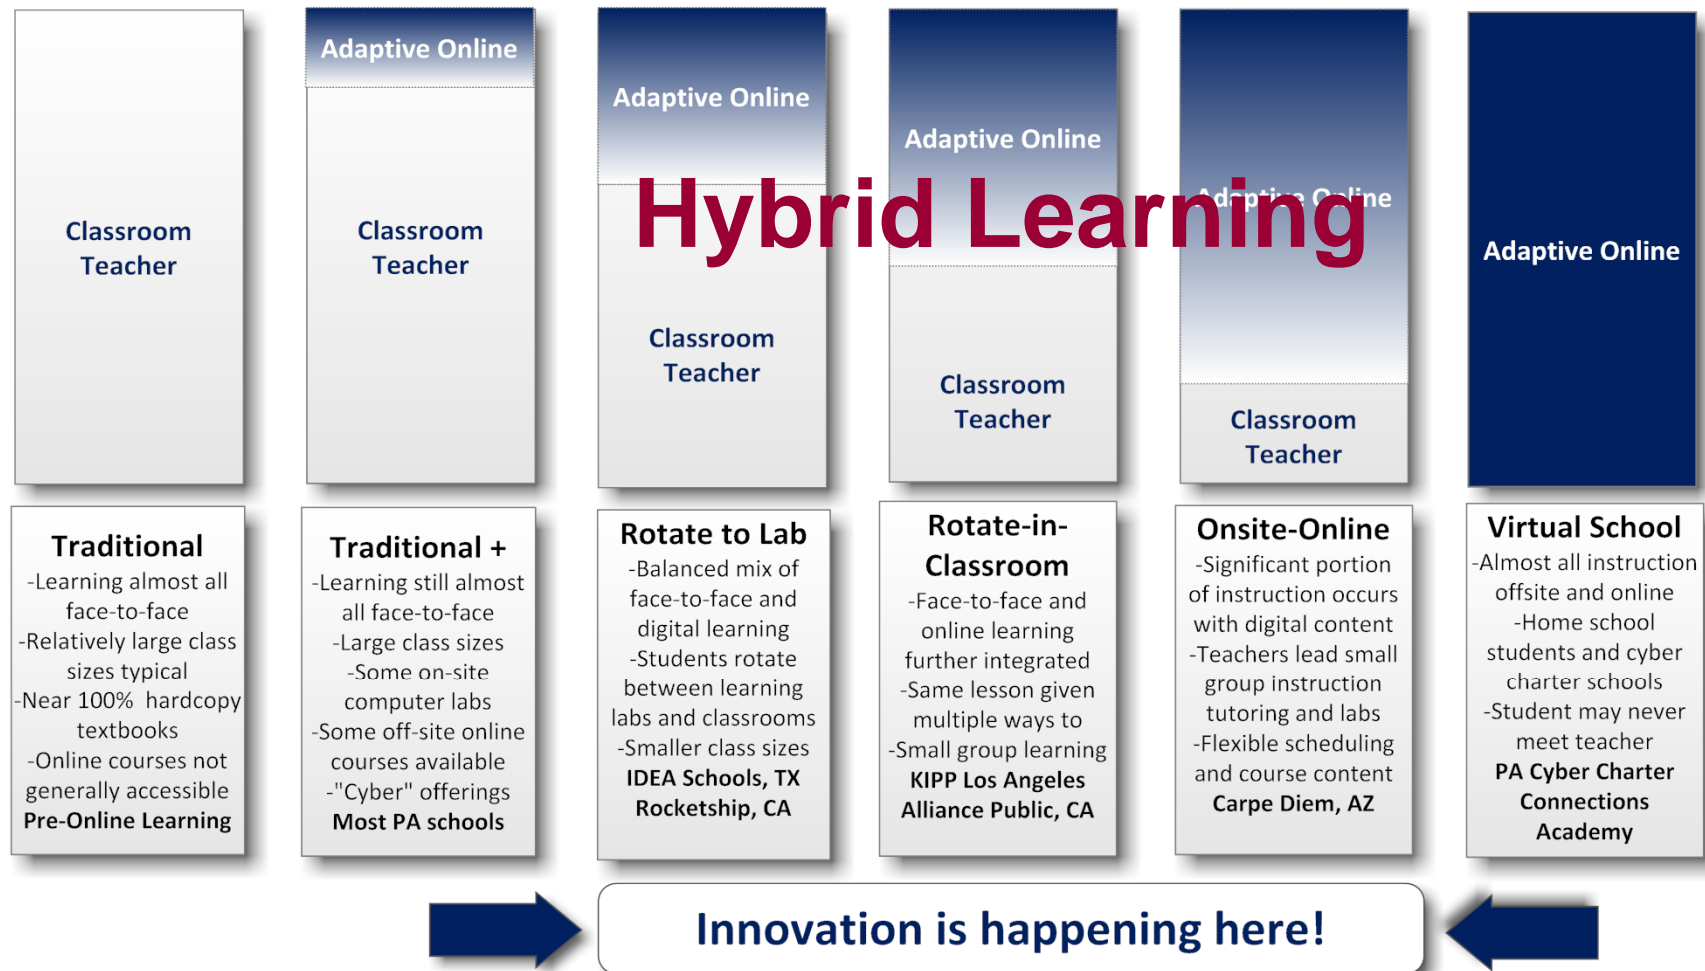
Classroom Teacher

Adaptive Online

Classroom Teacher

Adaptive Online

Classroom Teacher

Adaptive Online

Classroom Teacher

Adaptive Online

Classroom Teacher

Adaptive Online

Hybrid Learning

Traditional
-Learning almost all face-to-face
-Relatively large class sizes typical
-Near 100% hardcopy textbooks
-Online courses not generally accessible
Pre-Online Learning

Traditional +
-Learning still almost all face-to-face
-Large class sizes
-Some on-site computer labs
-Some off-site online courses available
-"Cyber" offerings
Most PA schools

Rotate to Lab
-Balanced mix of face-to-face and digital learning
-Students rotate between learning labs and classrooms
-Smaller class sizes
IDEA Schools, TX
Rocketship, CA

Rotate-in-Classroom
-Face-to-face and online learning further integrated
-Same lesson given multiple ways to
-Small group learning
KIPP Los Angeles
Alliance Public, CA

Onsite-Online
-Significant portion of instruction occurs with digital content
-Teachers lead small group instruction tutoring and labs
-Flexible scheduling and course content
Carpe Diem, AZ

Virtual School
-Almost all instruction offsite and online
-Home school students and cyber charter schools
-Student may never meet teacher
PA Cyber Charter
Connections Academy

Innovation is happening here!